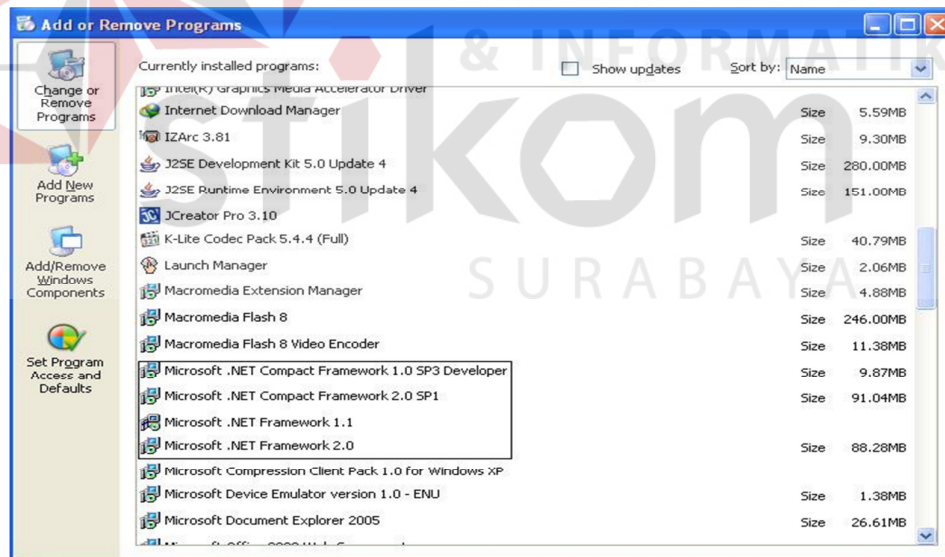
Add or Remove Programs

Change or Remove Programs

Add New Programs

Add/Remove Windows Components

Set Program Access and Defaults

Currently installed programs:

Show updates

Sort by: Name

Intel(R) Graphics Media Accelerator Driver

| Program | | |
|---|---|---|
| Internet Download Manager | Size | 5.59MB |
| IZArc 3.81 | Size | 9.30MB |
| J2SE Development Kit 5.0 Update 4 | Size | 280.00MB |
| J2SE Runtime Environment 5.0 Update 4 | Size | 151.00MB |
| JCreator Pro 3.10 | | |
| K-Lite Codec Pack 5.4.4 (Full) | Size | 40.79MB |
| Launch Manager | Size | 2.06MB |
| Macromedia Extension Manager | Size | 4.88MB |
| Macromedia Flash 8 | Size | 246.00MB |
| Macromedia Flash 8 Video Encoder | Size | 11.38MB |
| Microsoft .NET Compact Framework 1.0 SP3 Developer | Size | 9.87MB |
| Microsoft .NET Compact Framework 2.0 SP1 | Size | 91.04MB |
| Microsoft .NET Framework 1.1 | | |
| Microsoft .NET Framework 2.0 | Size | 88.28MB |
| Microsoft Compression Client Pack 1.0 for Windows XP | | |
| Microsoft Device Emulator version 1.0 - ENU | Size | 1.38MB |
| Microsoft Document Explorer 2005 | Size | 26.61MB |

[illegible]

& INFORMATIK
stikom
SURABAYA